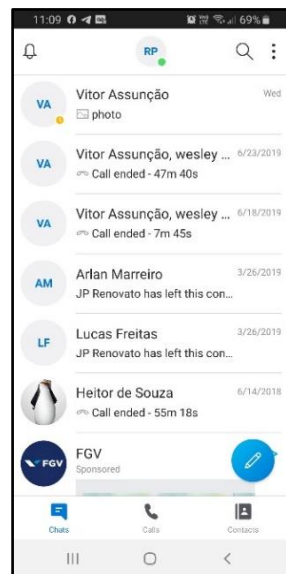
11:09 69%

RP

VA Vitor Assunção Wed
photo

VA Vitor Assunção, wesley ... 6/23/2019
Call ended - 47m 40s

VA Vitor Assunção, wesley ... 6/18/2019
Call ended - 7m 45s

AM Arlan Marreiro 3/26/2019
JP Renovato has left this con...

LF Lucas Freitas 3/26/2019
JP Renovato has left this con...

Heitor de Souza 6/14/2018
Call ended - 55m 18s

FGV
FGV
Sponsored

Chats Calls Contacts